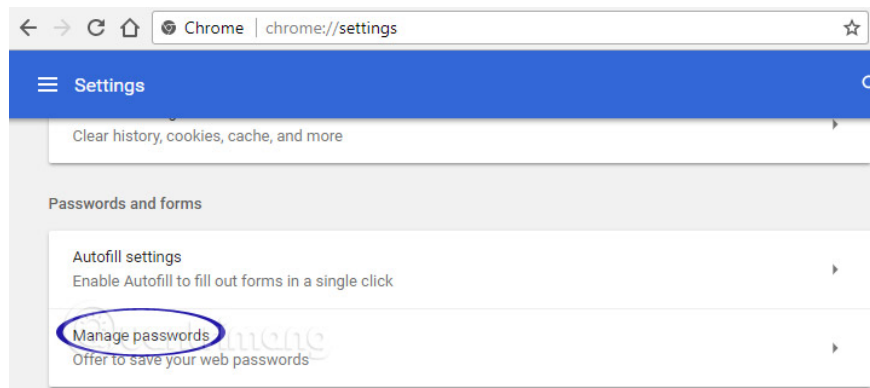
Chrome | chrome://settings

Settings

Clear history, cookies, cache, and more

Passwords and forms

Autofill settings
Enable Autofill to fill out forms in a single click

Manage passwords
Offer to save your web passwords